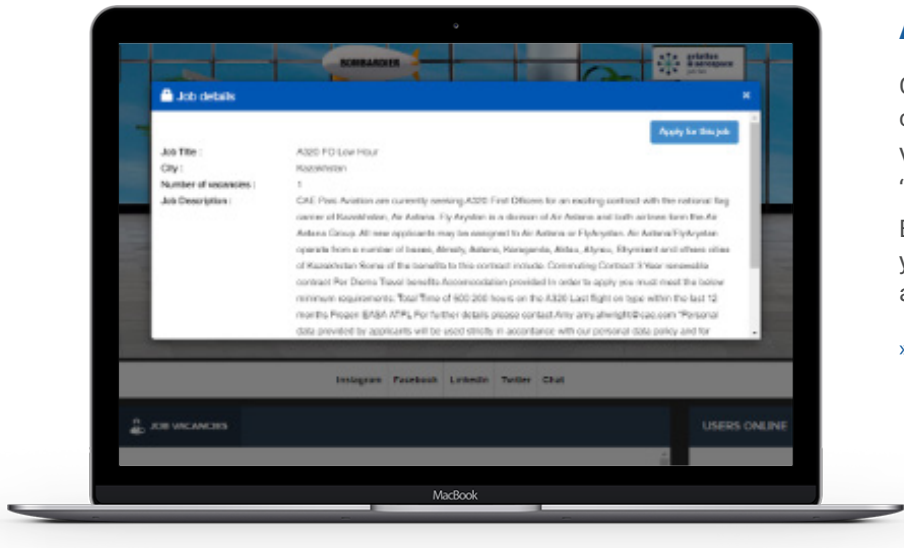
BOMBARDIER

aviation & aerospace

Job details

×

Apply for this job

| | |
|---|---|
| Job Title : | A320 FO Low Hour |
| City : | Kazakhstan |
| Number of vacancies : | 1 |
| Job Description : | CAE Parc Aviation are currently seeking A320 First Officers for an exciting contract with the national flag carrier of Kazakhstan, Air Astana. Fly Arystan is a division of Air Astana and both airlines form the Air Astana Group. All new applicants may be assigned to Air Astana or FlyArystan. Air Astana/FlyArystan operate from a number of bases, Almaty, Astana, Karaganda, Aktau, Atyrau, Shymkent and others cities of Kazakhstan Some of the benefits to this contract include: Commuting Contract 3 Year renewable contract Per Diems Travel benefits Accommodation provided In order to apply you must meet the below minimum requirements: Total Time of 500 200 hours on the A320 Last flight on type within the last 12 months Frozen EASA ATPL For further details please contact Amy amy.allwright@cae.com *Personal data provided by applicants will be used strictly in accordance with our personal data policy and for |

Instagram Facebook LinkedIn Twitter Chat

JOB VACANCIES

USERS ONLINE

MacBook

A

C
c
v
"
E
y
a

»